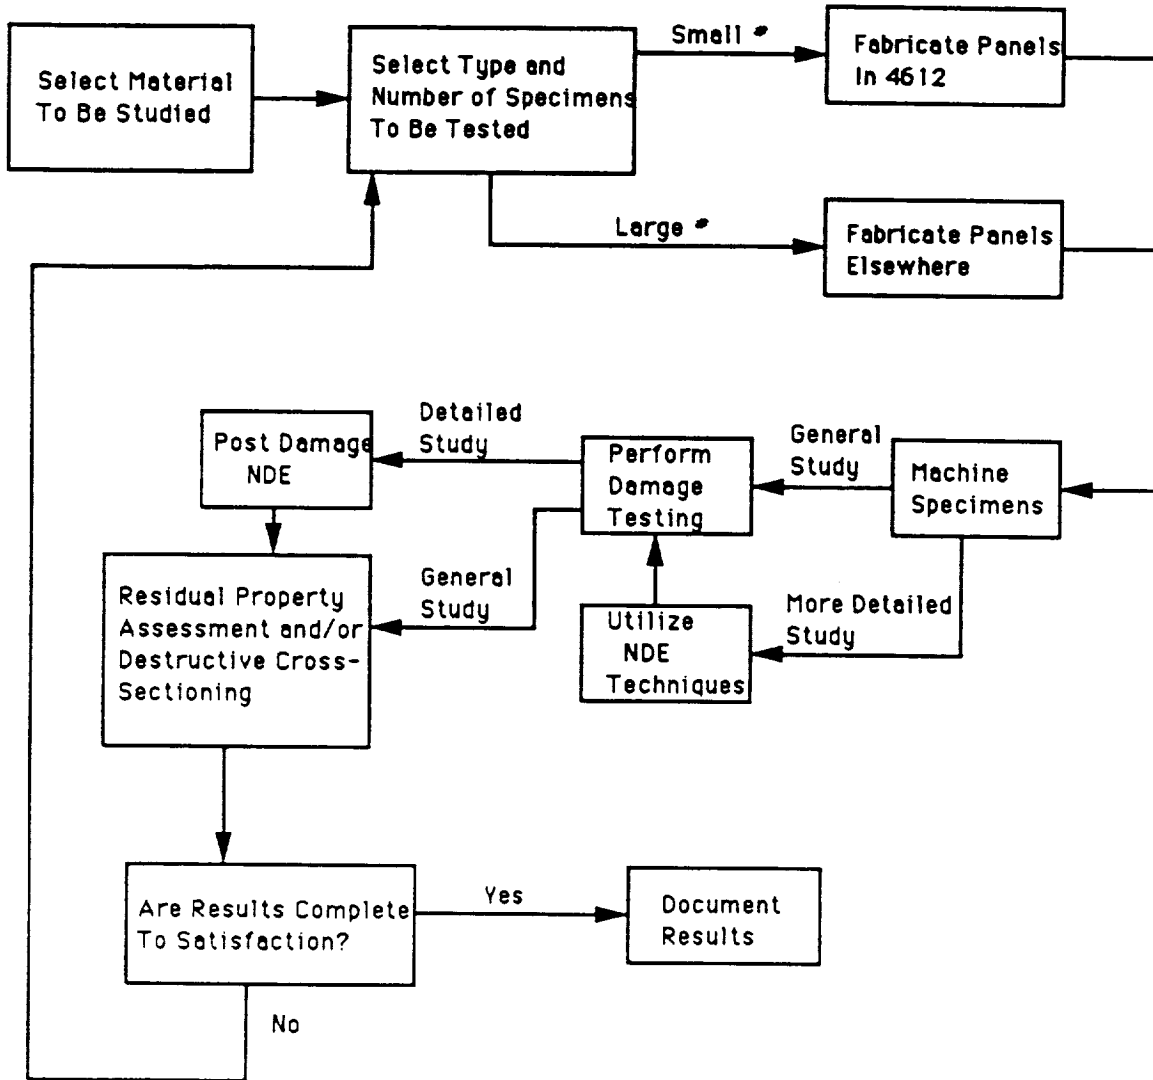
Select Material To Be Studied

Select Type and Number of Specimens To Be Tested

Small #

Fabricate Panels In 4612

Large #

Fabricate Panels Elsewhere

Detailed Study

Post Damage NDE

Perform Damage Testing

General Study

Machine Specimens

General Study

Residual Property Assessment and/or Destructive Cross-Sectioning

Utilize NDE Techniques

More Detailed Study

Are Results Complete To Satisfaction?

Yes

Document Results

No